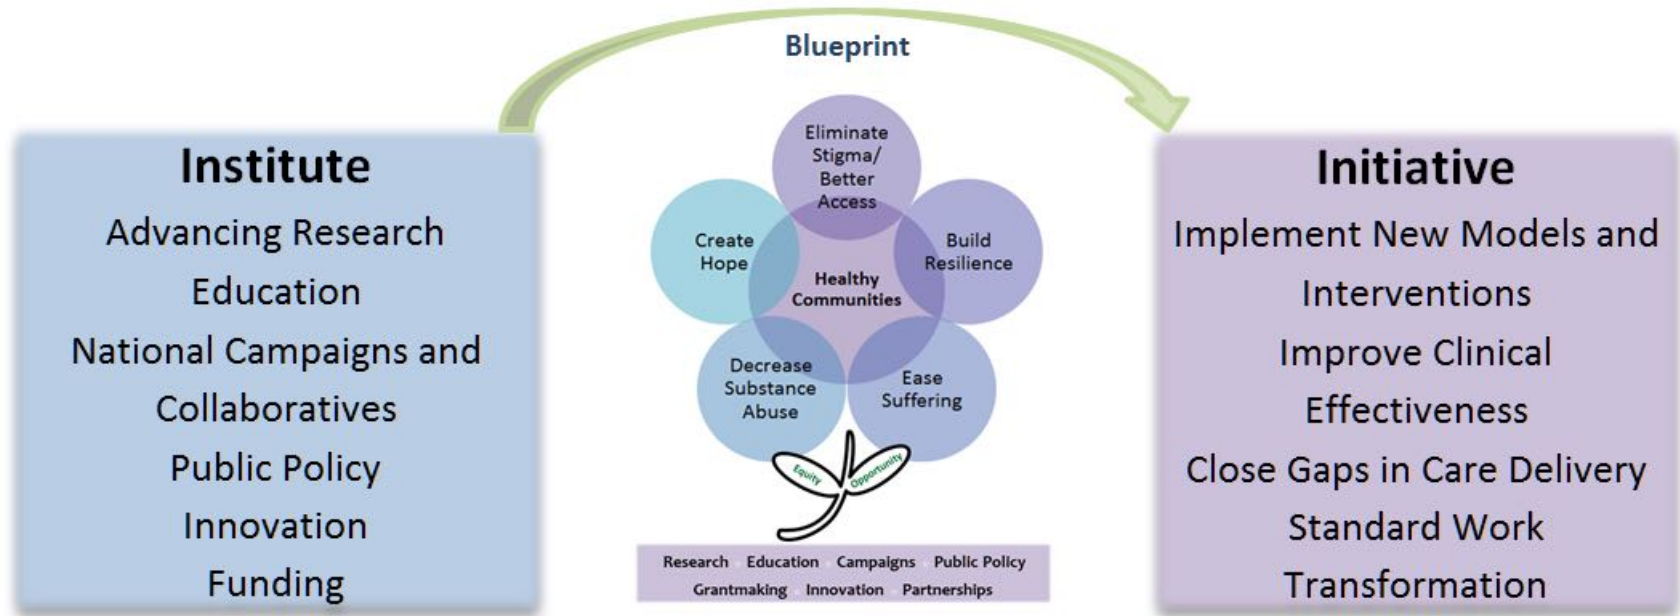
Blueprint

Institute

Advancing Research

Education

National Campaigns and Collaboratives

Public Policy

Innovation

Funding

Eliminate Stigma/ Better Access

Create Hope

Build Resilience

Healthy Communities

Decrease Substance Abuse

Ease Suffering

Equity

Opportunity

Research Education Campaigns Public Policy Grantmaking Innovation Partnerships

Initiative

Implement New Models and Interventions

Improve Clinical Effectiveness

Close Gaps in Care Delivery

Standard Work

Transformation